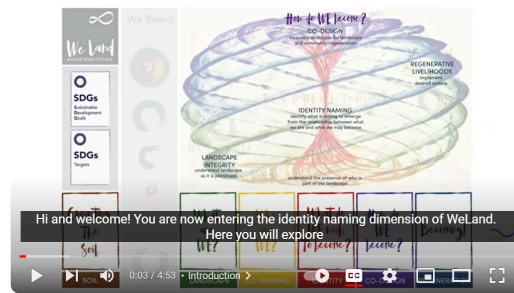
We Land

MAKING SENSE OF PLACE

SDGs
Sustainable Development Goals

SDGs
Targets

We Board

How do WE become?

CO-DESIGN
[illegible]

REGENERATIVE LIVELIHOODS
implement desired actions

IDENTITY NAMING
identify what is trying to emerge from the relationship between what we are and what we may become

LANDSCAPE INTEGRITY
understand landscape as it is perceived

understand the presence of what is part of the landscape

Hi and welcome! You are now entering the identity naming dimension of WeLand. Here you will explore

0:03 / 4:53 • Introduction >